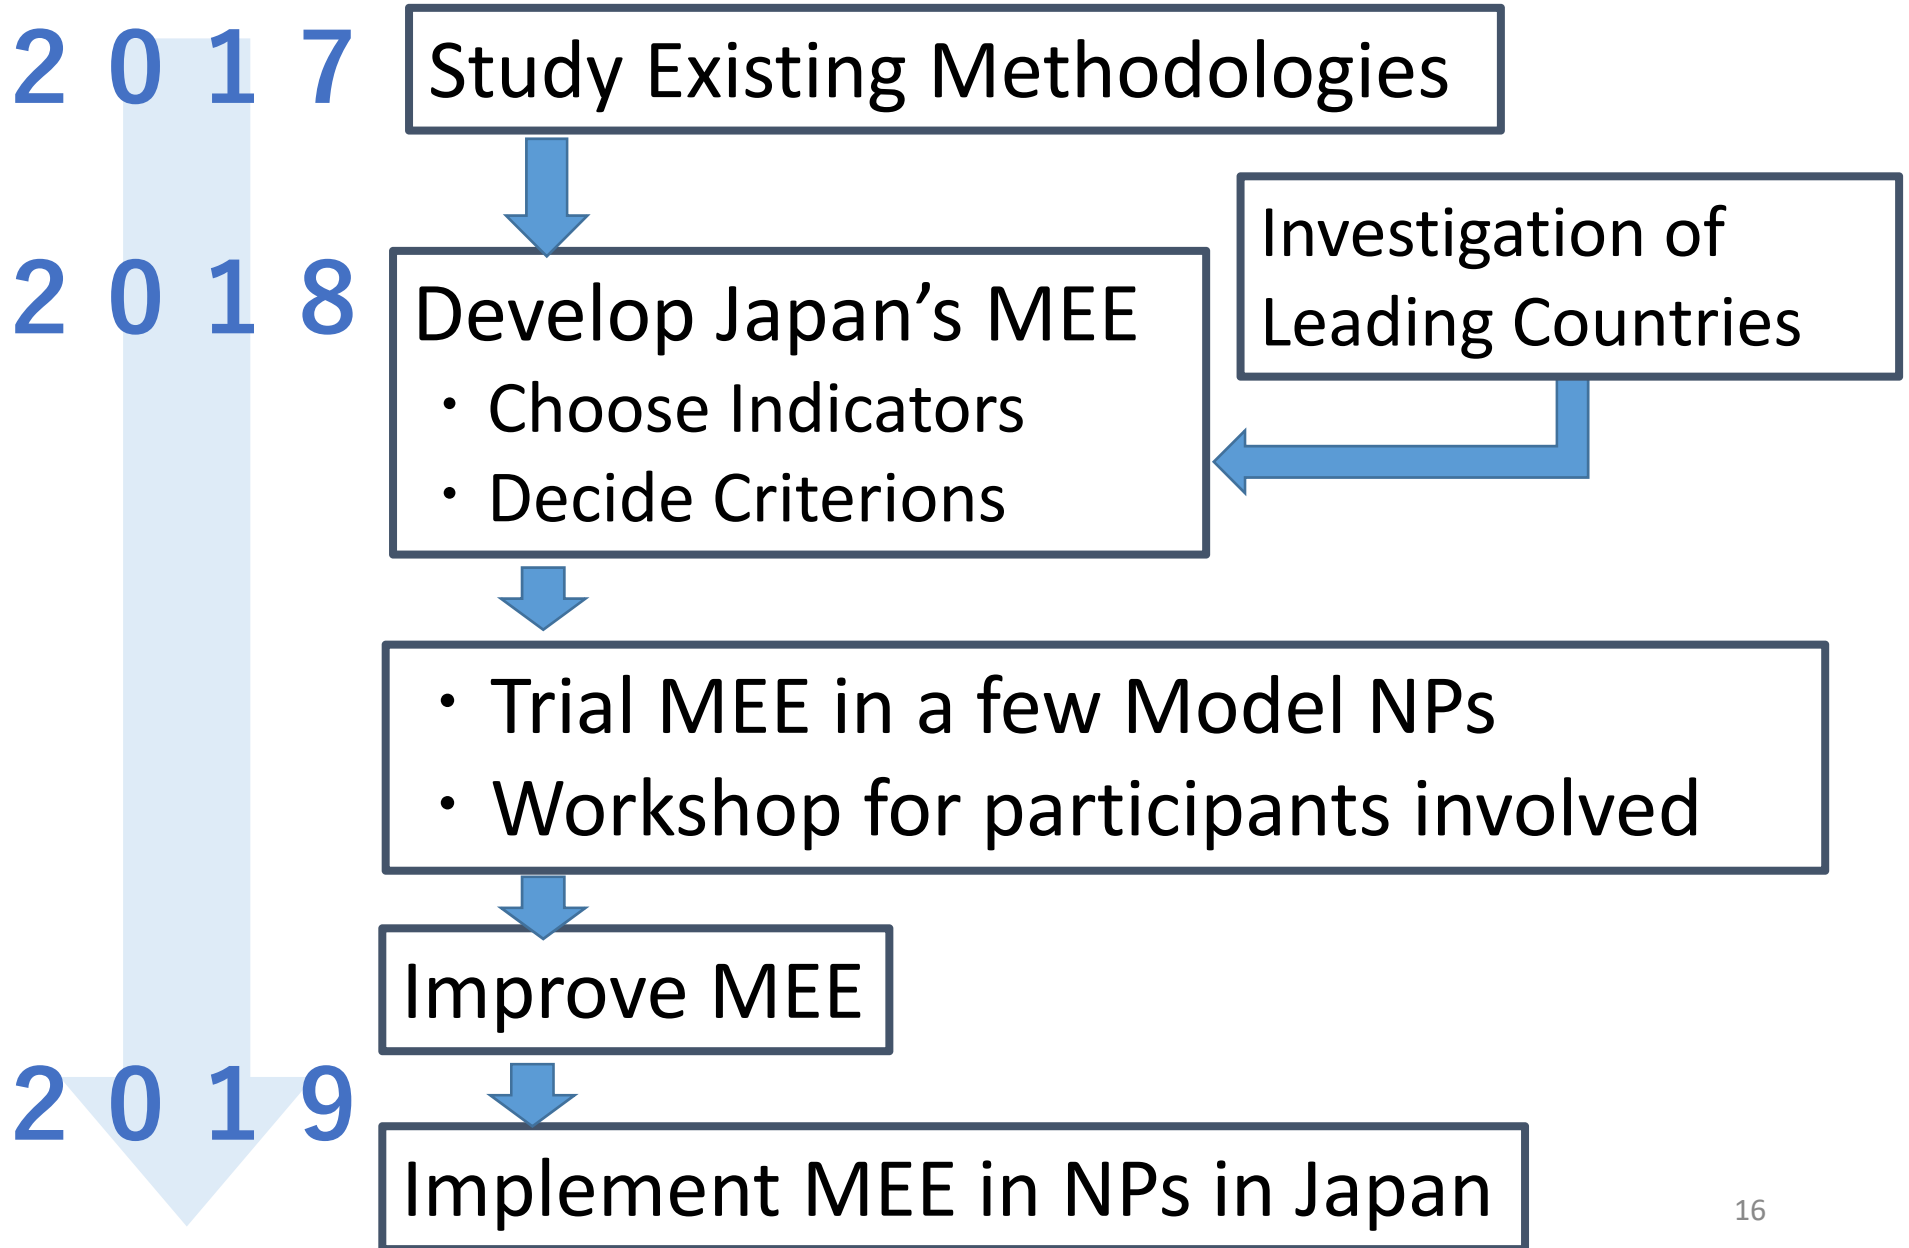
2017

Study Existing Methodologies

2018

Develop Japan’s MEE
・Choose Indicators
・Decide Criterions

Investigation of Leading Countries

・Trial MEE in a few Model NPs
・Workshop for participants involved

Improve MEE

2019

Implement MEE in NPs in Japan

16